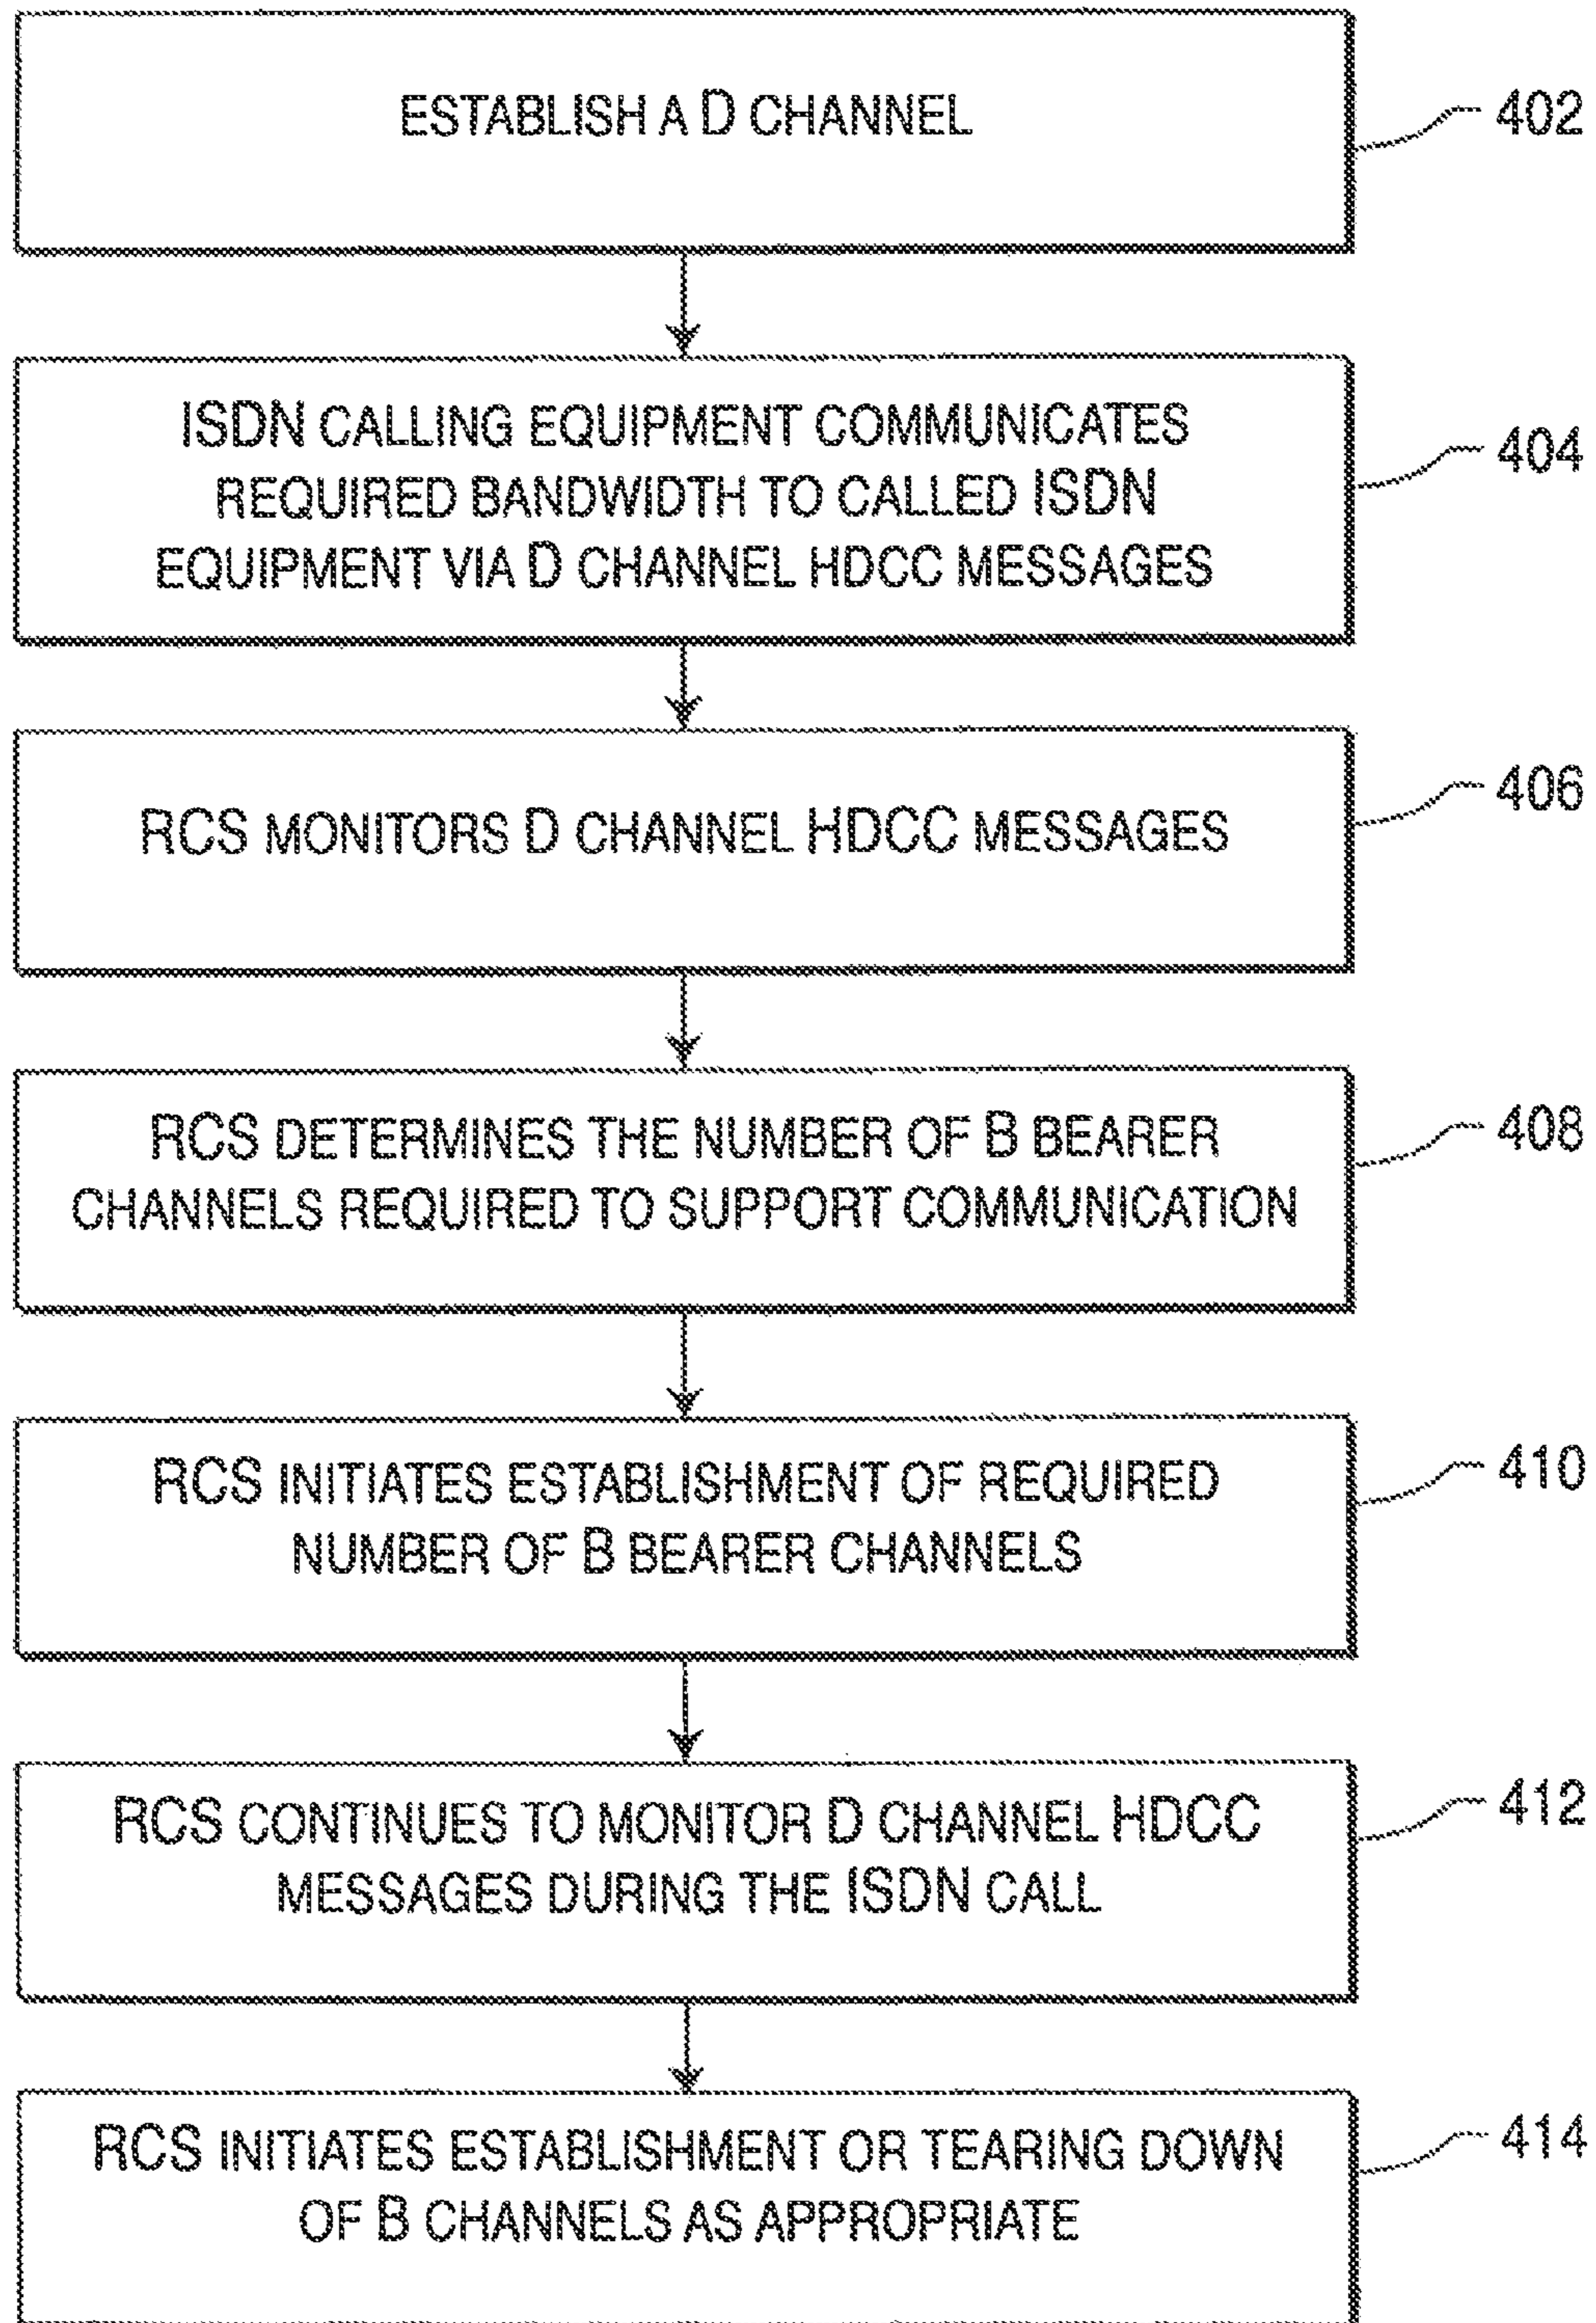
ESTABLISH A D CHANNEL

402

ISDN CALLING EQUIPMENT COMMUNICATES REQUIRED BANDWIDTH TO CALLED ISDN EQUIPMENT VIA D CHANNEL HDCC MESSAGES

404

RCS MONITORS D CHANNEL HDCC MESSAGES

406

RCS DETERMINES THE NUMBER OF B BEARER CHANNELS REQUIRED TO SUPPORT COMMUNICATION

408

RCS INITIATES ESTABLISHMENT OF REQUIRED NUMBER OF B BEARER CHANNELS

410

RCS CONTINUES TO MONITOR D CHANNEL HDCC MESSAGES DURING THE ISDN CALL

412

RCS INITIATES ESTABLISHMENT OR TEARING DOWN OF B CHANNELS AS APPROPRIATE

414